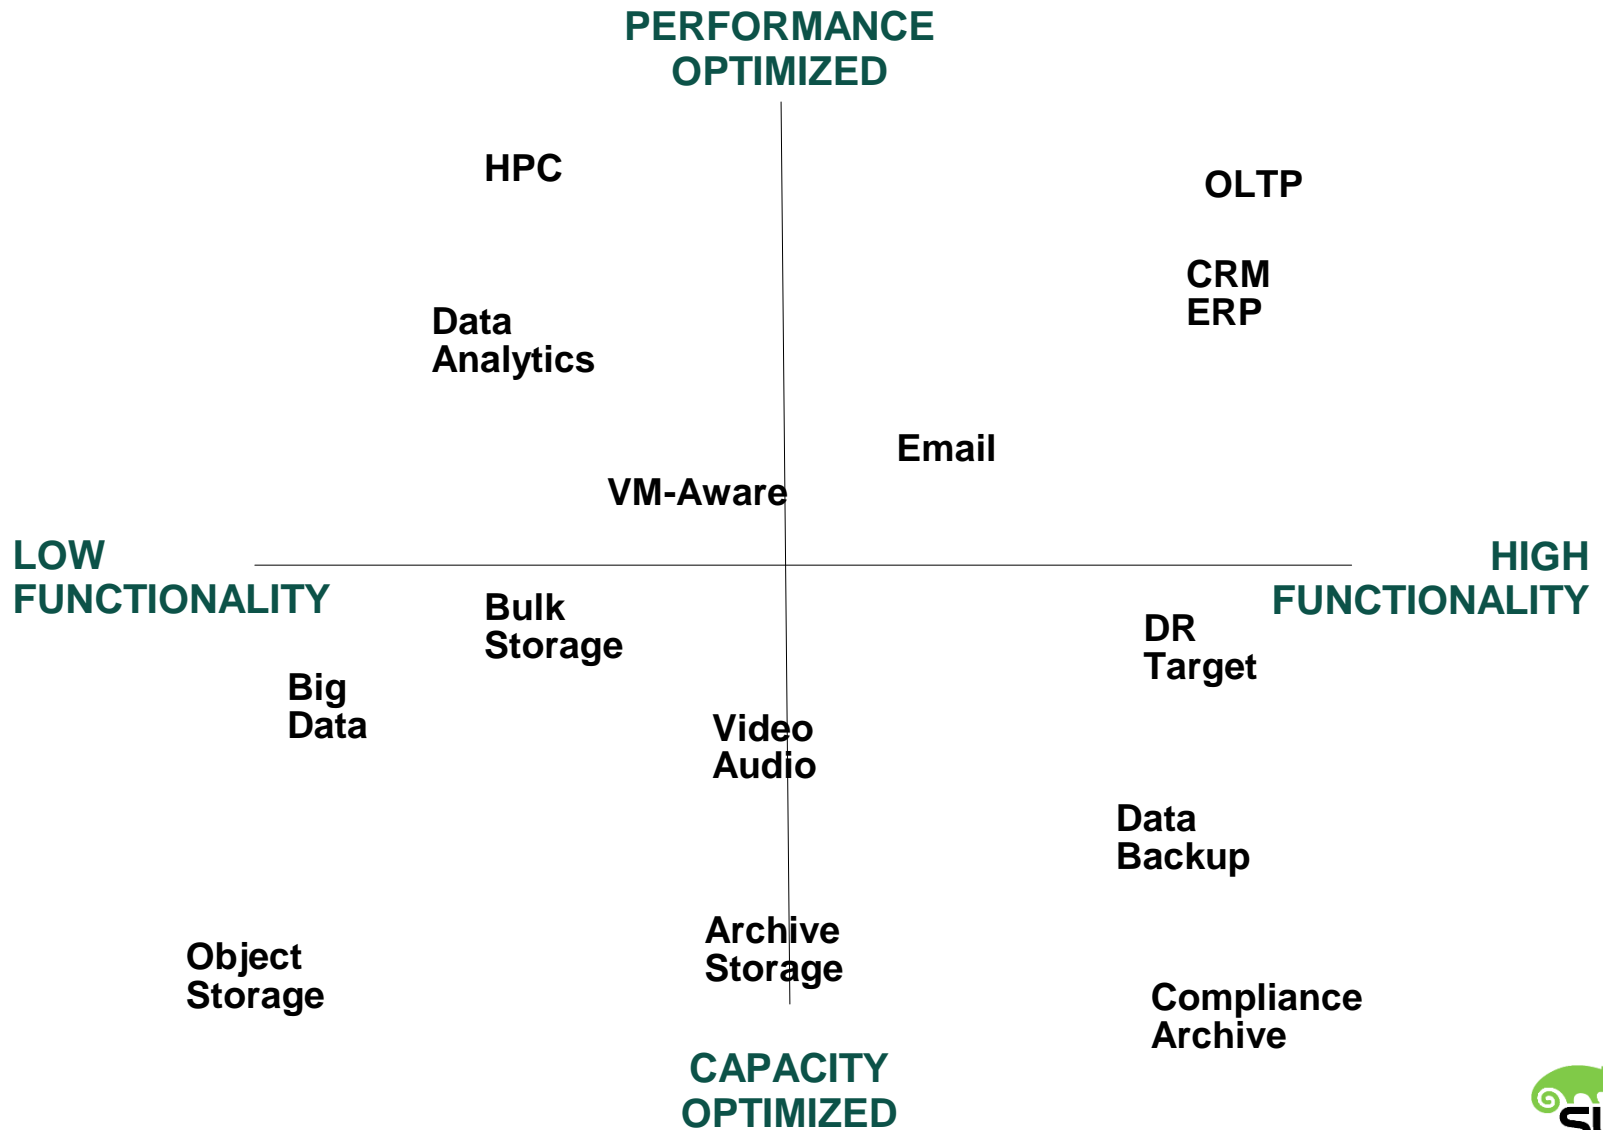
PERFORMANCE OPTIMIZED

HPC

OLTP

CRM
ERP

Data
Analytics

Email

VM-Aware

LOW FUNCTIONALITY

HIGH FUNCTIONALITY

Bulk
Storage

DR
Target

Big
Data

Video
Audio

Data
Backup

Object
Storage

Archive
Storage

Compliance
Archive

CAPACITY OPTIMIZED

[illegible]